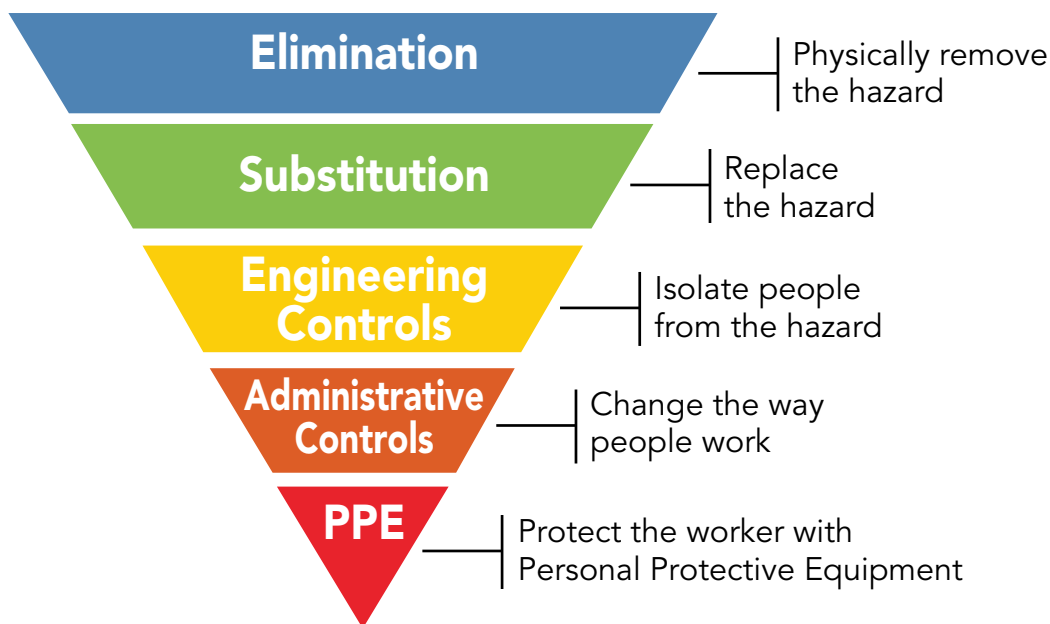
Elimination
Physically remove the hazard

Substitution
Replace the hazard

Engineering Controls
Isolate people from the hazard

Administrative Controls
Change the way people work

PPE
Protect the worker with Personal Protective Equipment